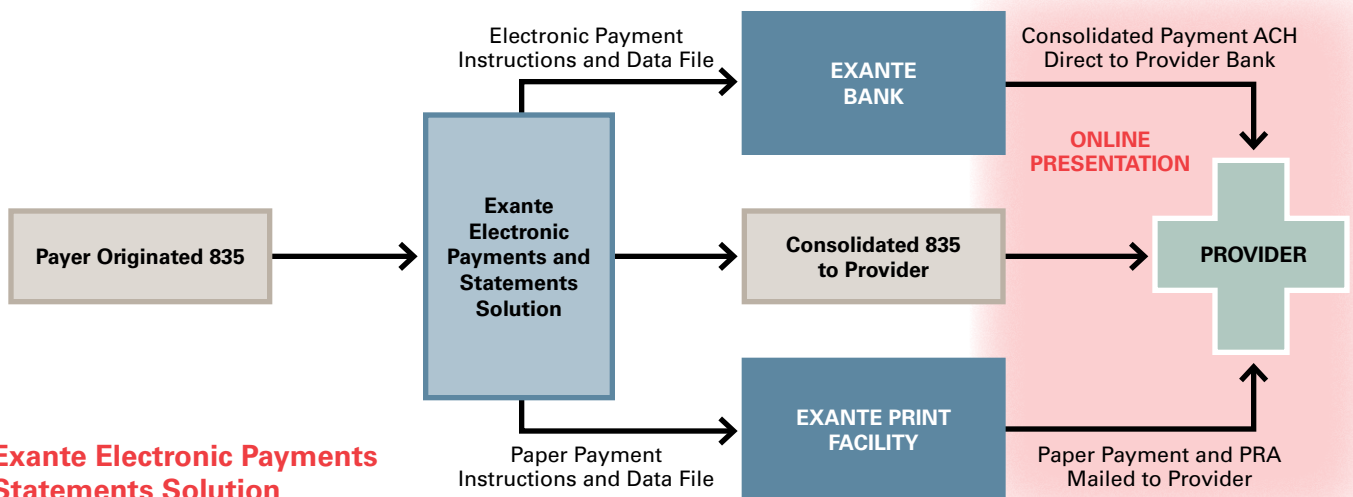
Electronic Payment Instructions and Data File

EXANTE BANK

Consolidated Payment ACH Direct to Provider Bank

ONLINE PRESENTATION

Payer Originated 835

Exante Electronic Payments and Statements Solution

Consolidated 835 to Provider

PROVIDER

EXANTE PRINT FACILITY

Paper Payment Instructions and Data File

Paper Payment and PRA Mailed to Provider

Exante Electronic Payments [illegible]Statements Solution